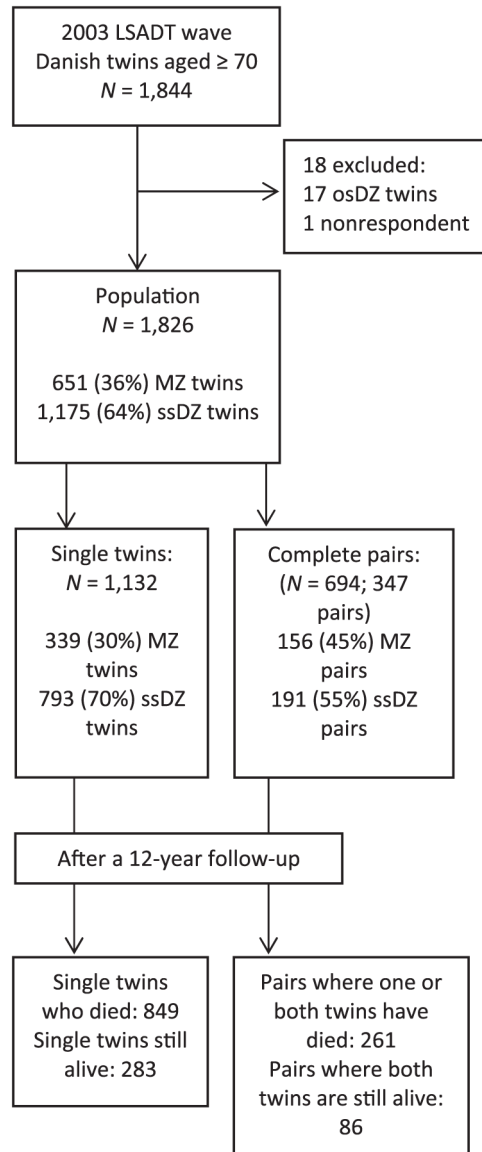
2003 LSADT wave
Danish twins aged ≥ 70
$N$ = 1,844

18 excluded:
17 osDZ twins
1 nonrespondent

Population
$N$ = 1,826

651 (36%) MZ twins
1,175 (64%) ssDZ twins

Single twins:
$N$ = 1,132

339 (30%) MZ twins
793 (70%) ssDZ twins

Complete pairs:
($N$ = 694; 347 pairs)
156 (45%) MZ pairs
191 (55%) ssDZ pairs

After a 12-year follow-up

Single twins who died: 849
Single twins still alive: 283

Pairs where one or both twins have died: 261
Pairs where both twins are still alive: 86